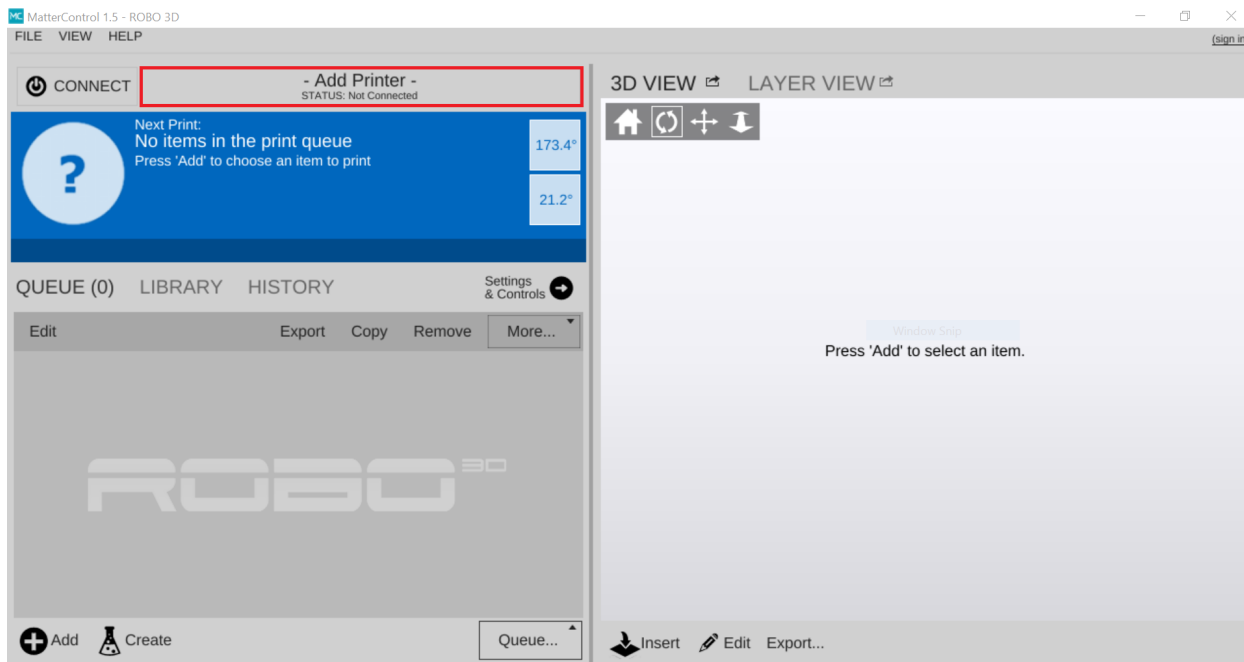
MC MatterControl 1.5 - ROBO 3D

FILE VIEW HELP

(sign in

CONNECT

- Add Printer -
STATUS: Not Connected

Next Print:
No items in the print queue
Press 'Add' to choose an item to print

?

173.4°

21.2°

QUEUE (0) LIBRARY HISTORY

Settings & Controls

Edit Export Copy Remove More...

ROBO 3D

Add Create Queue...

3D VIEW LAYER VIEW

Window Snip

Press 'Add' to select an item.

Insert Edit Export...